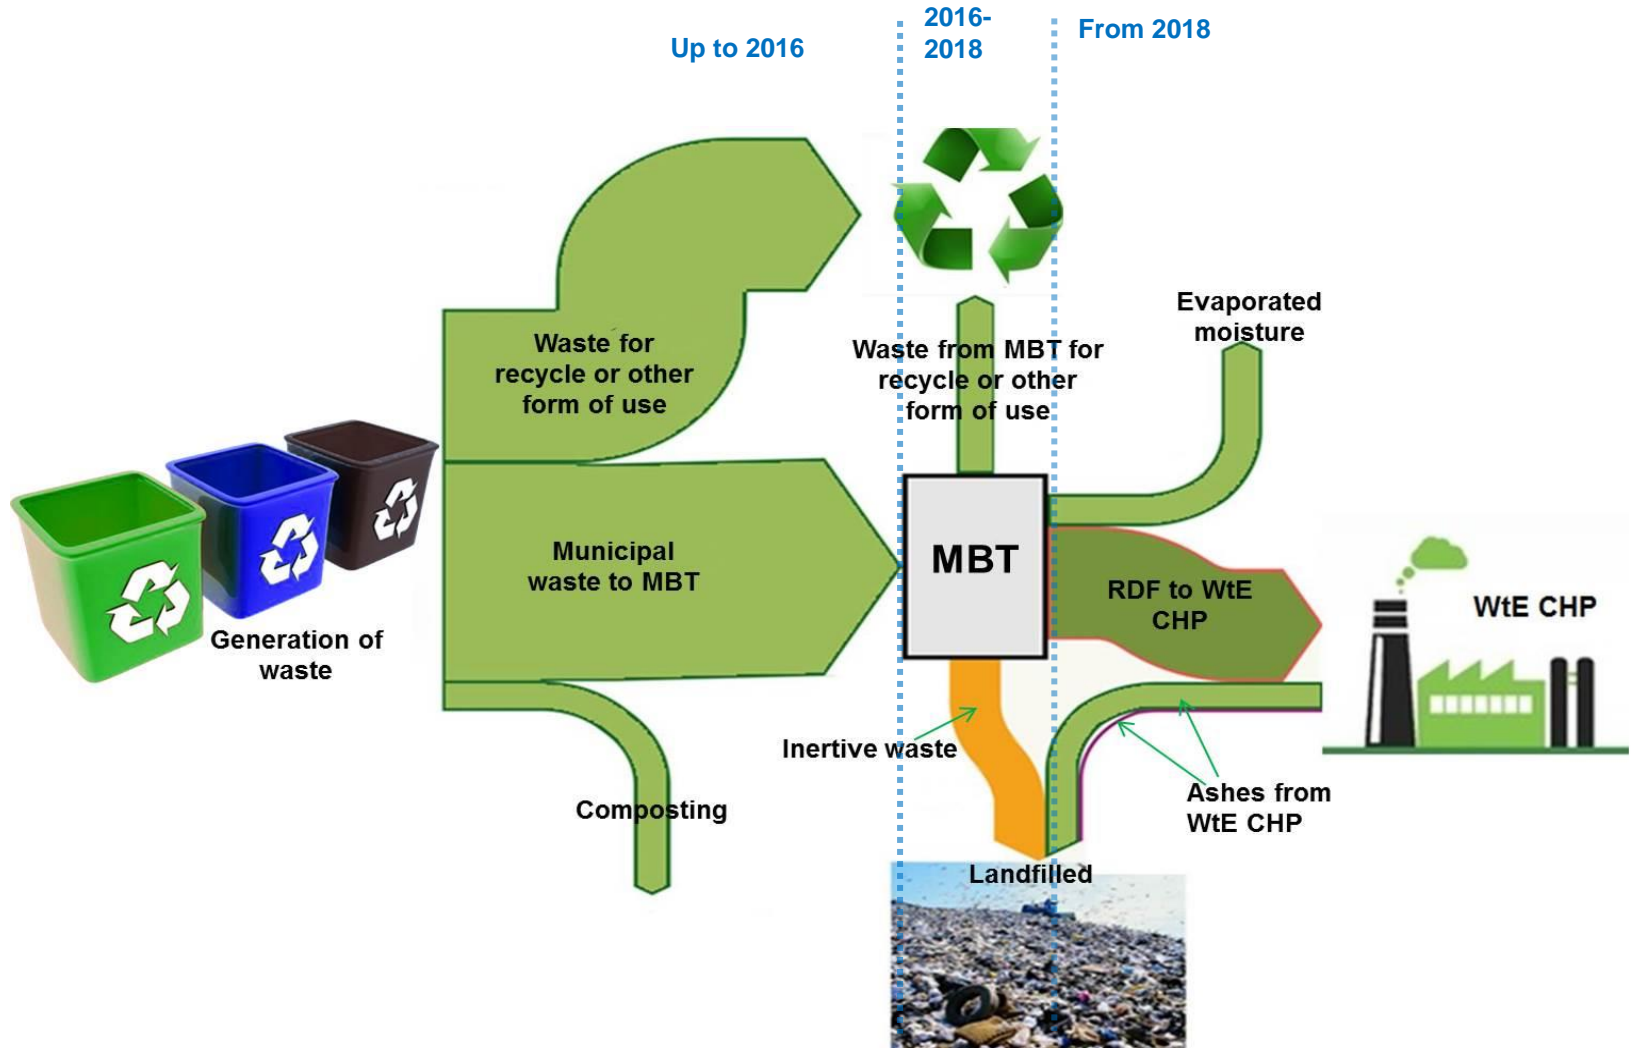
Up to 2016

2016-2018

From 2018

Waste for recycle or other form of use

Waste from MBT for recycle or other form of use

Evaporated moisture

Municipal waste to MBT

MBT

RDF to WtE CHP

WtE CHP

Generation of waste

Inertive waste

Composting

Ashes from WtE CHP

Landfilled